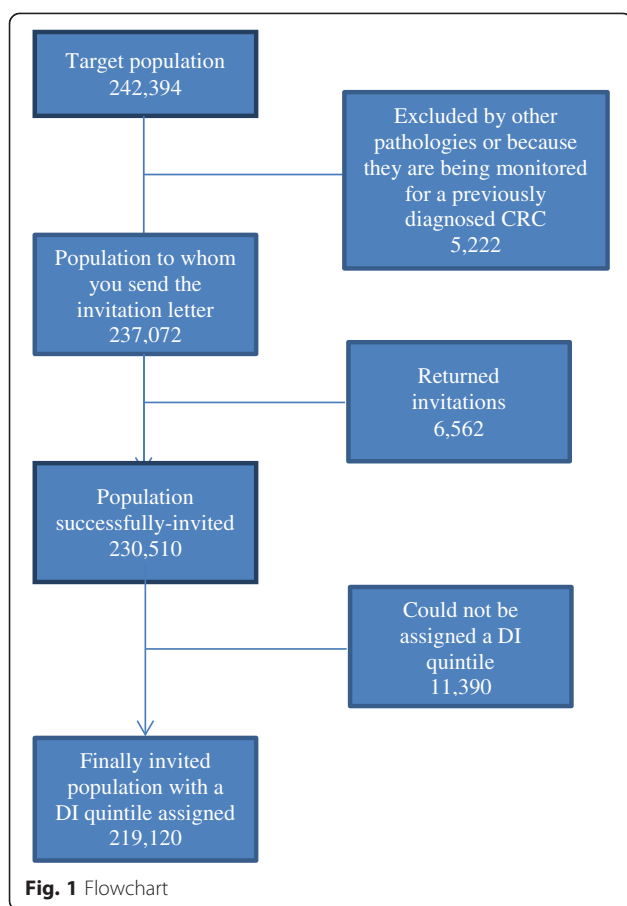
Target population
242,394

Excluded by other pathologies or because they are being monitored for a previously diagnosed CRC
5,222

Population to whom you send the invitation letter
237,072

Returned invitations
6,562

Population successfully-invited
230,510

Could not be assigned a DI quintile
11,390

Finally invited population with a DI quintile assigned
219,120

Fig. 1 Flowchart